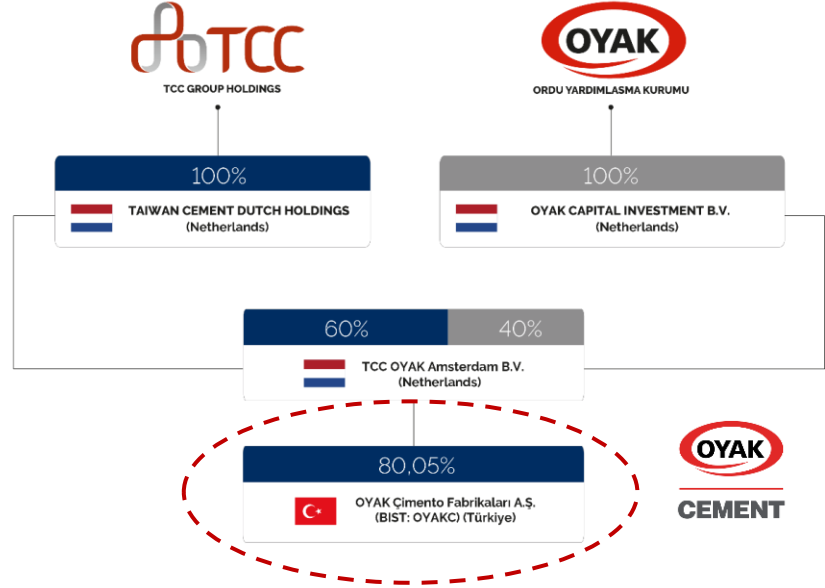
TCC

TCC GROUP HOLDINGS

OYAK

ORDU YARDIMLASMA KURUMU

100%

TAIWAN CEMENT DUTCH HOLDINGS (Netherlands)

100%

OYAK CAPITAL INVESTMENT B.V. (Netherlands)

60%

40%

TCC OYAK Amsterdam B.V. (Netherlands)

80,05%

OYAK Çimento Fabrikaları A.Ş. (BIST: OYAKC) (Türkiye)

OYAK

CEMENT